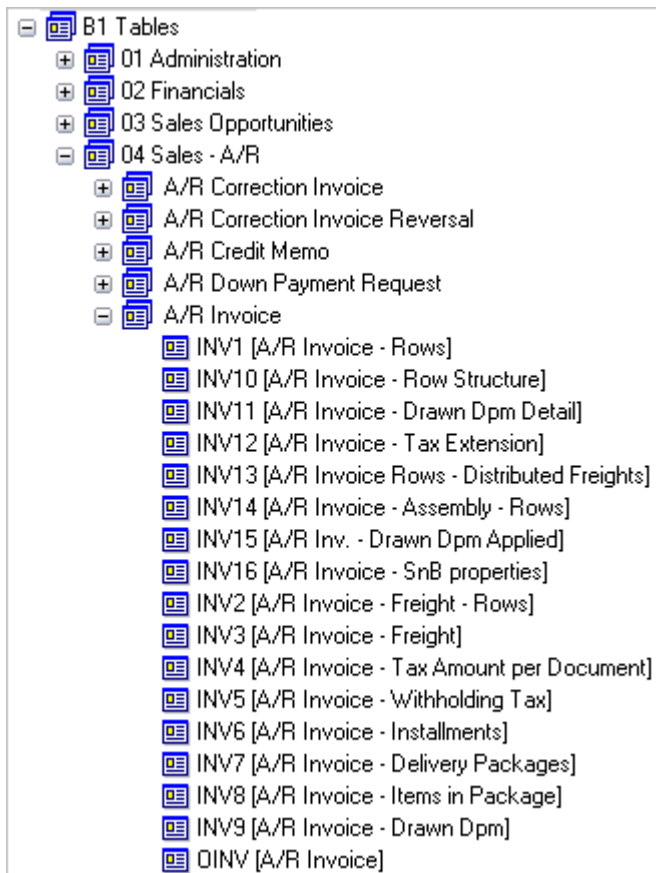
B1 Tables
01 Administration
02 Financials
03 Sales Opportunities
04 Sales - A/R
A/R Correction Invoice
A/R Correction Invoice Reversal
A/R Credit Memo
A/R Down Payment Request
A/R Invoice
INV1 [A/R Invoice - Rows]
INV10 [A/R Invoice - Row Structure]
INV11 [A/R Invoice - Drawn Dpm Detail]
INV12 [A/R Invoice - Tax Extension]
INV13 [A/R Invoice Rows - Distributed Freights]
INV14 [A/R Invoice - Assembly - Rows]
INV15 [A/R Inv. - Drawn Dpm Applied]
INV16 [A/R Invoice - SnB properties]
INV2 [A/R Invoice - Freight - Rows]
INV3 [A/R Invoice - Freight]
INV4 [A/R Invoice - Tax Amount per Document]
INV5 [A/R Invoice - Withholding Tax]
INV6 [A/R Invoice - Installments]
INV7 [A/R Invoice - Delivery Packages]
INV8 [A/R Invoice - Items in Package]
INV9 [A/R Invoice - Drawn Dpm]
OINV [A/R Invoice]